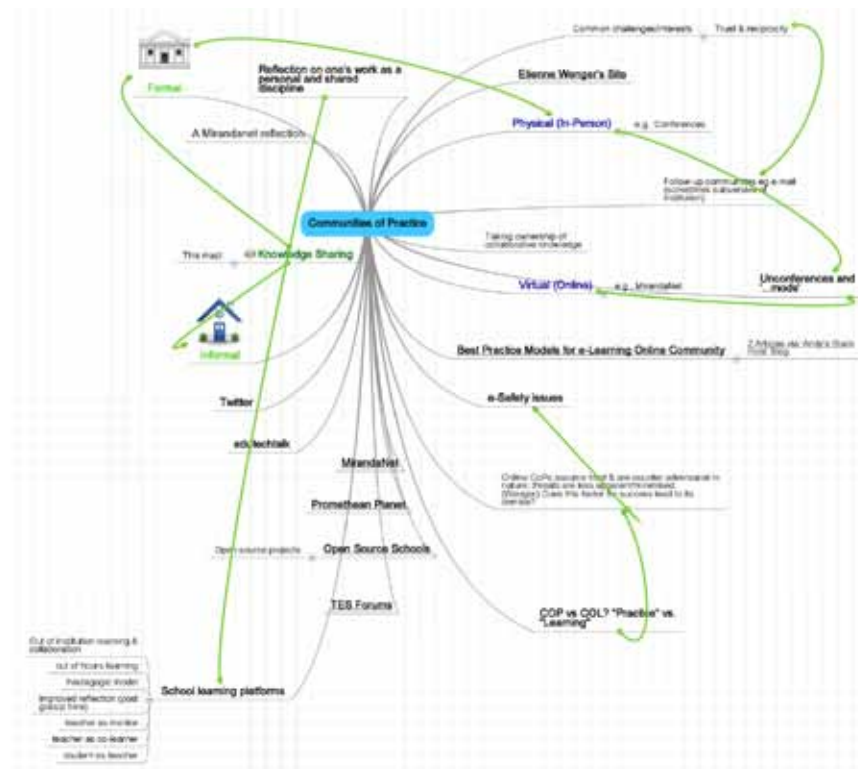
Common challenges/interests

Trust & reciprocity

Formal

Reflection on one's work as a personal and shared discipline

Etienne Wenger's Site

A Mirandanet reflection

Physical (In-Person)

e.g. Conferences

Follow-up community eg e-mail (sometimes subversive to institution)

Communities of Practice

Taking ownership of collaborative knowledge

This map

Knowledge Sharing

Unconferences and ...mode

Virtual (Online)

e.g. Mirandanet

Informal

Best Practice Models for e-Learning Online Community

2 Articles via Andy's Black Hole Blog

Twitter

e-Safety issues

edutechtalk

MirandaNet

Online CoPs assume trust & are socially adversarial in nature, threats are less apparent/minimised (Wenger) Does this factor for success lead to its downfall?

Promethean Planet

Open source projects

Open Source Schools

TES Forums

COP vs COL? "Practice" vs. "Learning"

Out of institution learning & collaboration

out of hours learning

Pedagogic model

Improved reflection (past group time)

teacher as monitor

teacher as co-learner

student as teacher

School learning platforms